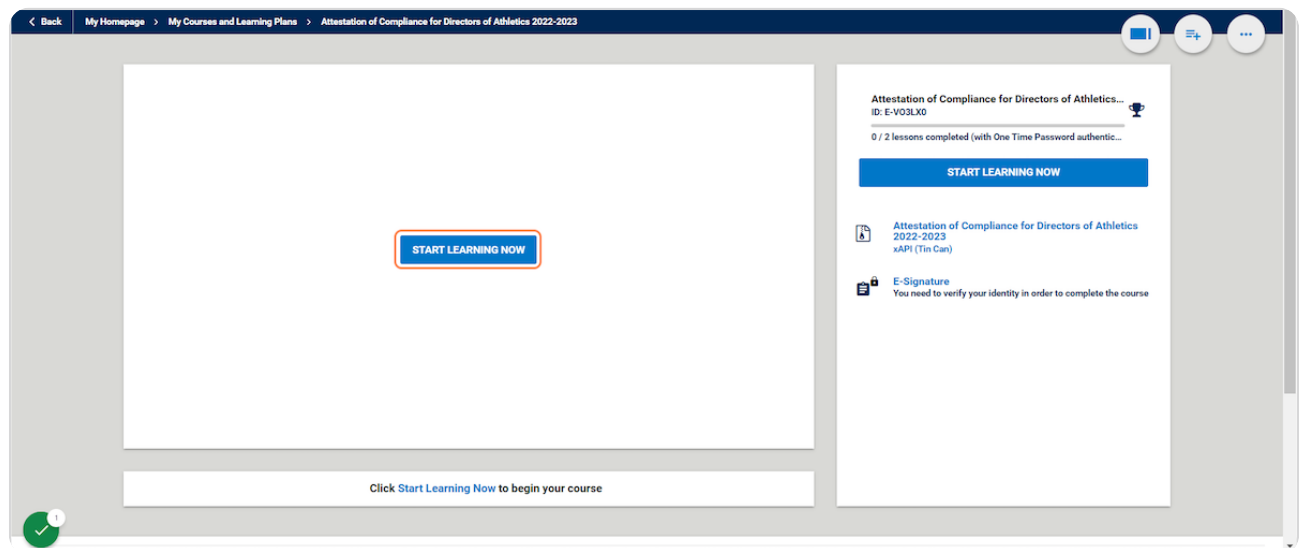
Back My Homepage > My Courses and Learning Plans > Attestation of Compliance for Directors of Athletics 2022-2023

START LEARNING NOW

Click Start Learning Now to begin your course

Attestation of Compliance for Directors of Athletics...
ID: E-VO3LX0

0 / 2 lessons completed (with One Time Password authentic...

START LEARNING NOW

Attestation of Compliance for Directors of Athletics 2022-2023
xAPI (Tin Can)

E-Signature
You need to verify your identity in order to complete the course

1